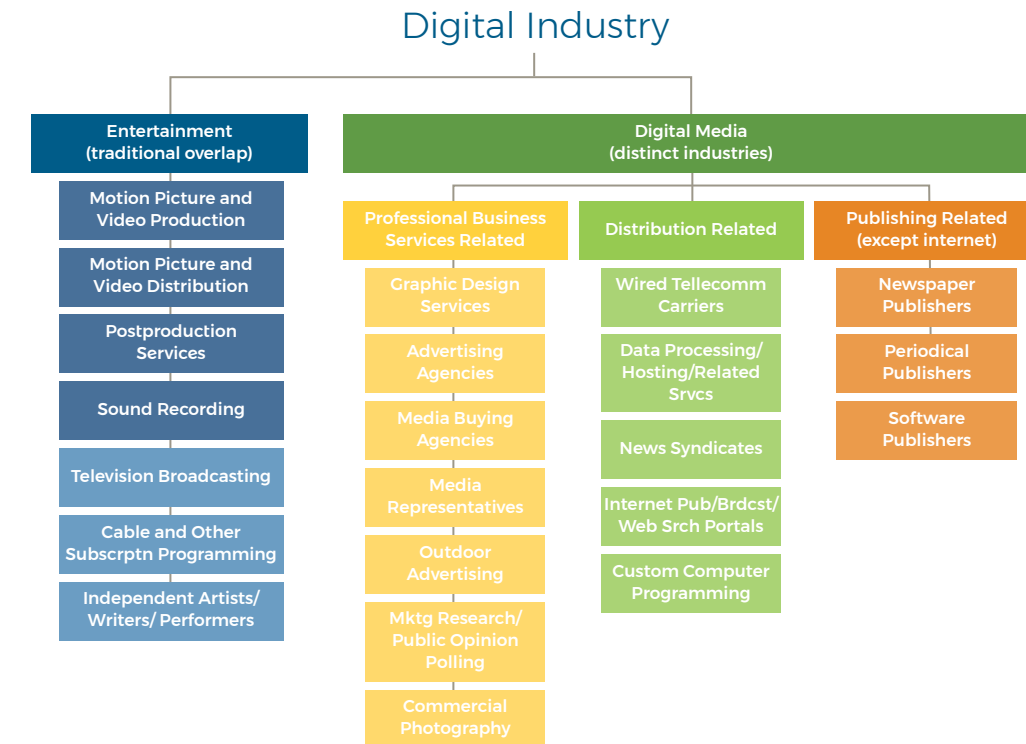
Digital Industry

Entertainment (traditional overlap)

Motion Picture and Video Production

Motion Picture and Video Distribution

Postproduction Services

Sound Recording

Television Broadcasting

Cable and Other Subscrptn Programming

Independent Artists/ Writers/ Performers

Digital Media (distinct industries)

Professional Business Services Related

Graphic Design Services

Advertising Agencies

Media Buying Agencies

Media Representatives

Outdoor Advertising

Mktg Research/ Public Opinion Polling

Commercial Photography

Distribution Related

Wired Telecomm Carriers

Data Processing/ Hosting/Related Srvcs

News Syndicates

Internet Pub/Brdcst/ Web Srch Portals

Custom Computer Programming

Publishing Related (except internet)

Newspaper Publishers

Periodical Publishers

Software Publishers